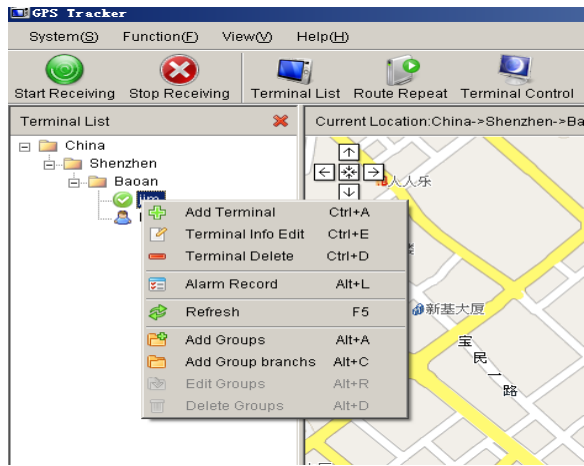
GPS Tracker

System(S) Function(F) View(V) Help(H)

Start Receiving Stop Receiving Terminal List Route Repeat Terminal Control

Terminal List

China
Shenzhen
Baoan

Current Location:China->Shenzhen->Ba

人人乐

Add Terminal Ctrl+A
Terminal Info Edit Ctrl+E
Terminal Delete Ctrl+D
Alarm Record Alt+L
Refresh F5
Add Groups Alt+A
Add Group branchs Alt+C
Edit Groups Alt+R
Delete Groups Alt+D

新基大厦

宝
民
一
路